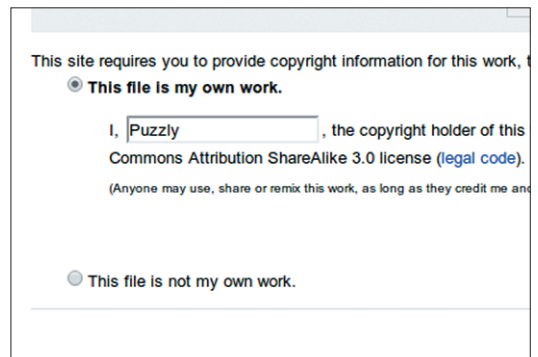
This site requires you to provide copyright information for this work, t

This file is my own work.

I, Puzzly, the copyright holder of this Commons Attribution ShareAlike 3.0 license (legal code).

(Anyone may use, share or remix this work, as long as they credit me an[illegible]

This file is not my own work.